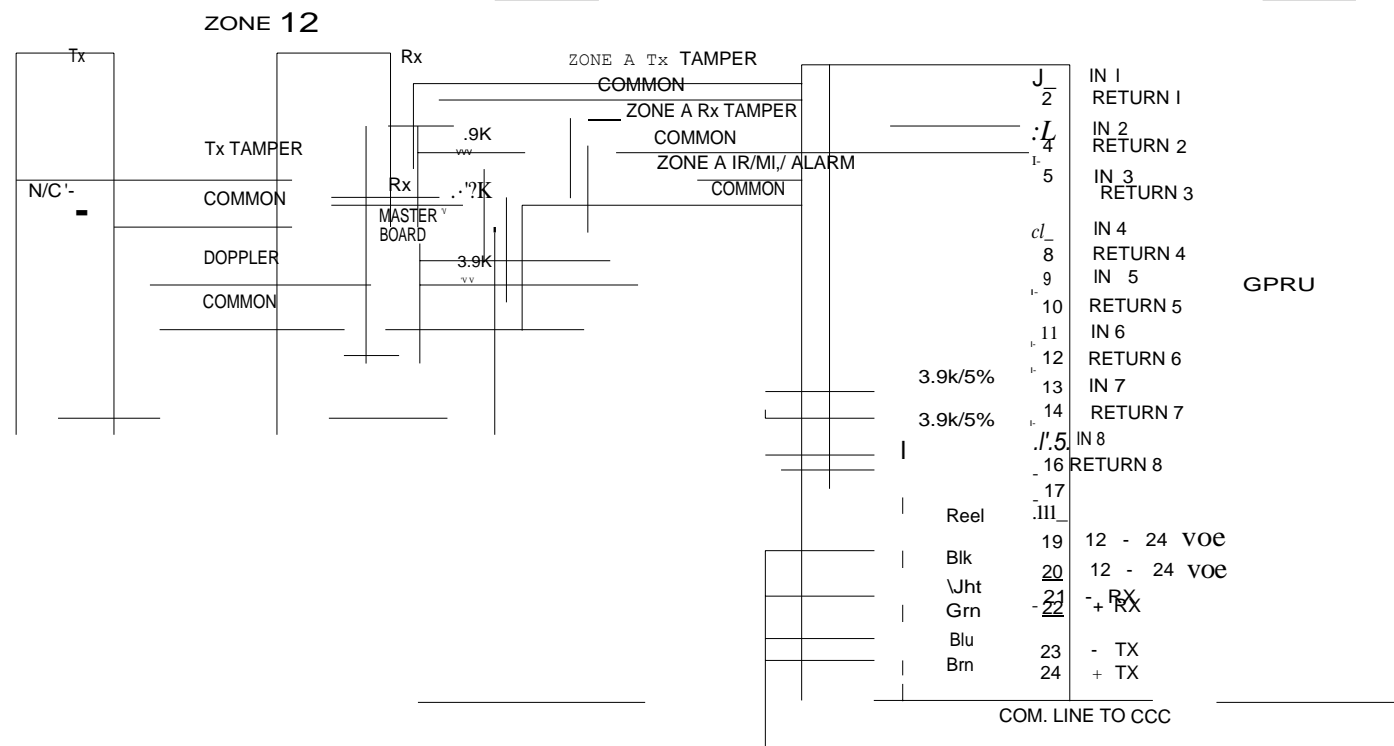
ZONE 12

Tx

Rx

ZONE A Tx TAMPER

COMMON

ZONE A Rx TAMPER

COMMON

ZONE A IR/MI,/ ALARM

COMMON

Tx TAMPER

N/C '-

COMMON

Rx

MASTER BOARD

.9K

.·'?K

DOPPLER

3.9K

COMMON

J_ IN I
2 RETURN I
:L IN 2
4 RETURN 2
5 IN 3
RETURN 3
cl_ IN 4
8 RETURN 4
9 IN 5
10 RETURN 5
11 IN 6
12 RETURN 6
13 IN 7
14 RETURN 7
.l'.5. IN 8
16 RETURN 8
17
.lll_
19 12 - 24 VOe
20 12 - 24 VOe
21 - RX
22 + RX
23 - TX
24 + TX

GPRU

3.9k/5%

3.9k/5%

Reel

Blk

\Jht

Grn

Blu

Brn

COM. LINE TO CCC